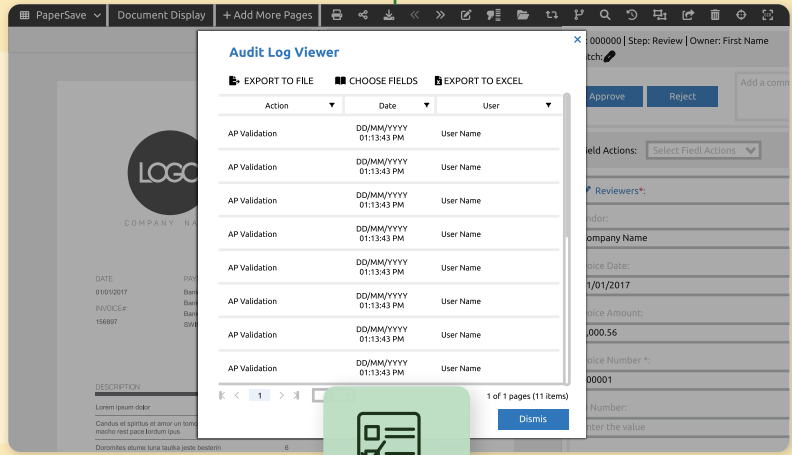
PaperSave Document Display + Add More Pages

Audit Log Viewer

EXPORT TO FILE CHOOSE FIELDS EXPORT TO EXCEL

| Action | Date | User |
|---|---|---|
| AP Validation | DD/MM/YYYY 01:13:43 PM | User Name |
| AP Validation | DD/MM/YYYY 01:13:43 PM | User Name |
| AP Validation | DD/MM/YYYY 01:13:43 PM | User Name |
| AP Validation | DD/MM/YYYY 01:13:43 PM | User Name |
| AP Validation | DD/MM/YYYY 01:13:43 PM | User Name |
| AP Validation | DD/MM/YYYY 01:13:43 PM | User Name |
| AP Validation | DD/MM/YYYY 01:13:43 PM | User Name |
| AP Validation | DD/MM/YYYY 01:13:43 PM | User Name |

1

1 of 1 pages (11 items)

Dismis

LOGO
COMPANY NA

DATE:
01/01/2017
INVOICE#:
156897

DESCRIPTION
Lorem ipsum dolor
Candus et spiritus et amor un tono mashe rest pace Domine
Doromites etum tune tautika jeste besterin 6

000000 | Step: Review | Owner: First Name
atch:
Approve Reject
Add a comm
ield Actions: Select Fiedl Actions
Reviewers*:
ndor:
ompany Name
oice Date:
1/01/2017
oice Amount:
,000.56
oice Number *:
00001
Number:
nter the value